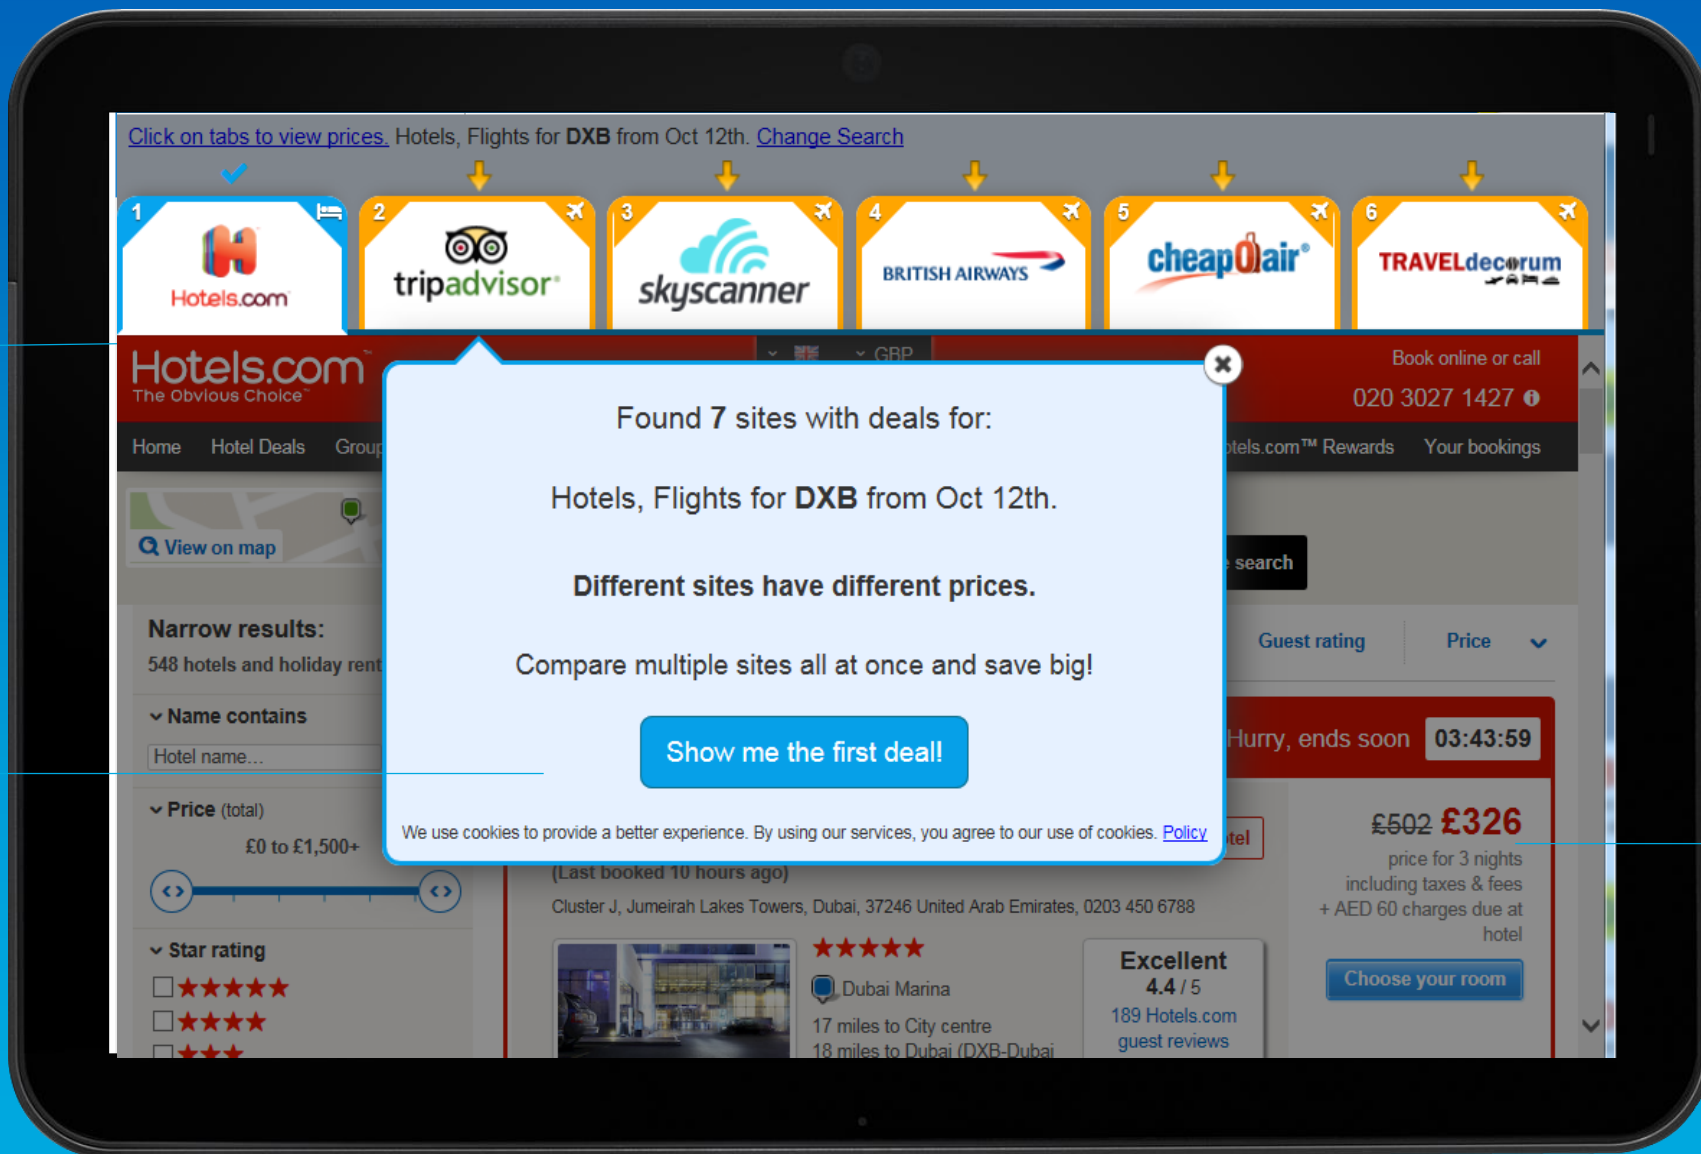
Click on tabs to view prices. Hotels, Flights for **DXB** from Oct 12th. Change Search

1 Hotels.com
2 tripadvisor
3 skyscanner
4 BRITISH AIRWAYS
5 cheapOair
6 TRAVELdecorum

Hotels.com The Obvious Choice

GBP

Book online or call
020 3027 1427

Home Hotel Deals Group

otels.com™ Rewards Your bookings

View on map

search

Narrow results:
548 hotels and holiday rent

Name contains
Hotel name...

Price (total)
£0 to £1,500+

Star rating

Guest rating Price

Found 7 sites with deals for:

Hotels, Flights for **DXB** from Oct 12th.

**Different sites have different prices.**

Compare multiple sites all at once and save big!

Show me the first deal!

We use cookies to provide a better experience. By using our services, you agree to our use of cookies. Policy

Hurry, ends soon 03:43:59

tel

(Last booked 10 hours ago)

Cluster J, Jumeirah Lakes Towers, Dubai, 37246 United Arab Emirates, 0203 450 6788

£502 £326
price for 3 nights including taxes & fees + AED 60 charges due at hotel

Choose your room

Dubai Marina
17 miles to City centre
18 miles to Dubai (DXB-Dubai

Excellent
4.4 / 5
189 Hotels.com guest reviews